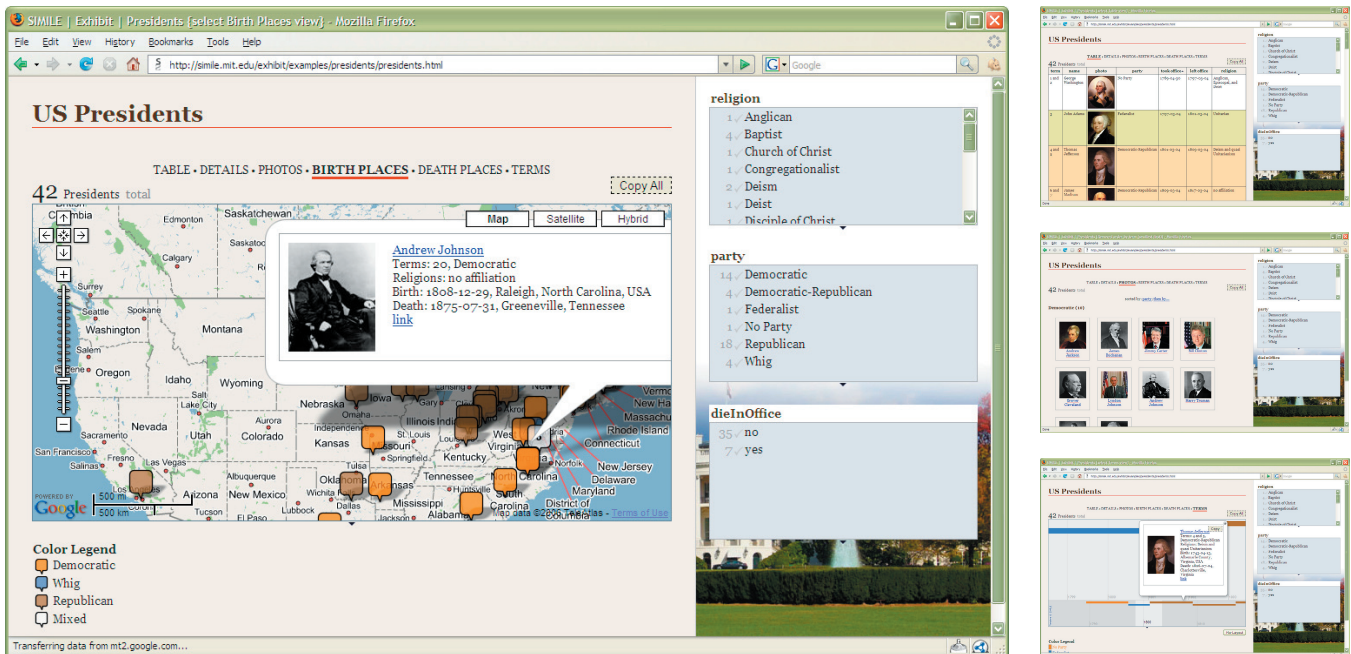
SIMILE | Exhibit | Presidents [select Birth Places view] - Mozilla Firefox

File Edit View History Bookmarks Tools Help

http://simile.mit.edu/exhibit/examples/presidents/presidents.html

Google

US Presidents

TABLE • DETAILS • PHOTOS • BIRTH PLACES • DEATH PLACES • TERMS

42 Presidents total

Copy All

Map Satellite Hybrid

Andrew Johnson
Terms: 20, Democratic
Religions: no affiliation
Birth: 1808-12-29, Raleigh, North Carolina, USA
Death: 1875-07-31, Greeneville, Tennessee
link

Columbia, Edmonton, Saskatchewan, Calgary, Surrey, Spokane, Washington, Montana, Seattle, Oregon, Idaho, Wyoming, Nebraska, Omaha, Iowa, Illinois, Indiana, Independence, Kansas, St Louis, Springfield, Kentucky, Virginia, Norfolk, North Carolina, Tennessee, South Carolina, Massachusetts, Rhode Island, Connecticut, New Jersey, Delaware, Maryland, District of Columbia, Nevada, Utah, Colorado, Sacramento, San Francisco, Las Vegas, Albuquerque, New Mexico, Arizona, Tucson, Oklahoma, Arkansas, Tulsa, Wichita Falls, Dallas, Lubbock, Mississippi, Jackson, Alabama, New York

POWERED BY Google
500 mi
500 km
Map data ©2007 Tele Atlas - Terms of Use

Color Legend
Democratic
Whig
Republican
Mixed

religion
1 Anglican
4 Baptist
1 Church of Christ
1 Congregationalist
2 Deism
1 Deist
1 Disciple of Christ

party
14 Democratic
4 Democratic-Republican
1 Federalist
1 No Party
18 Republican
4 Whig

dieInOffice
35 no
7 yes

Transferring data from mt2.google.com...